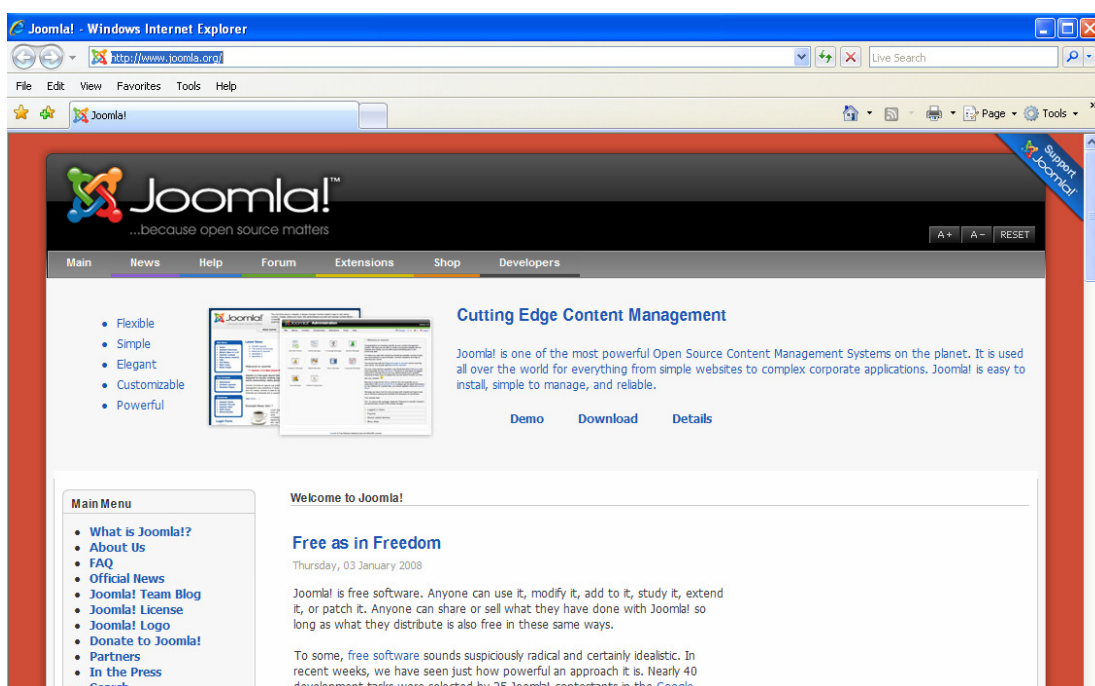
Joomla! - Windows Internet Explorer

http://www.joomla.org/

Live Search

File Edit View Favorites Tools Help

Joomla!

Page Tools

Support Joomla!

Joomla!™

...because open source matters

A+ A− RESET

Main News Help Forum Extensions Shop Developers

- Flexible
- Simple
- Elegant
- Customizable
- Powerful

Cutting Edge Content Management

Joomla! is one of the most powerful Open Source Content Management Systems on the planet. It is used all over the world for everything from simple websites to complex corporate applications. Joomla! is easy to install, simple to manage, and reliable.

Demo Download Details

Main Menu

- What is Joomla!?
- About Us
- FAQ
- Official News
- Joomla! Team Blog
- Joomla! License
- Joomla! Logo
- Donate to Joomla!
- Partners
- In the Press
- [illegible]

Welcome to Joomla!

Free as in Freedom

Thursday, 03 January 2008

Joomla! is free software. Anyone can use it, modify it, add to it, study it, extend it, or patch it. Anyone can share or sell what they have done with Joomla! so long as what they distribute is also free in these same ways.

To some, free software sounds suspiciously radical and certainly idealistic. In recent weeks, we have seen just how powerful an approach it is. Nearly 40 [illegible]